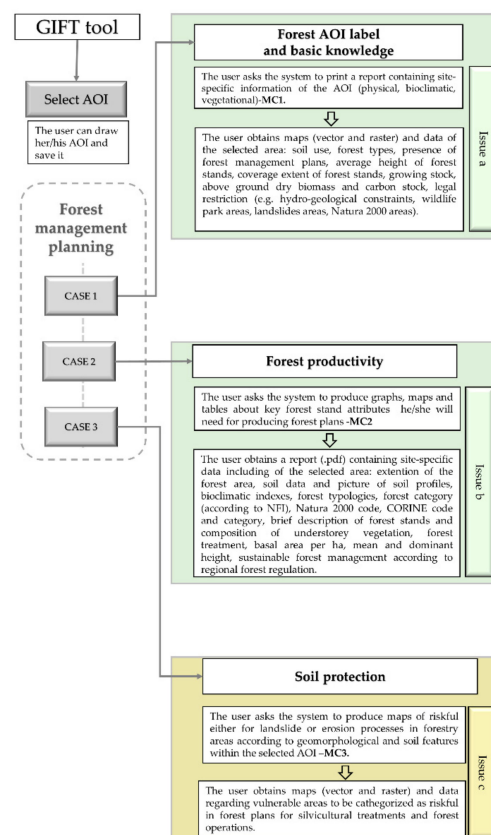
GIFT tool

Select AOI

The user can draw her/his AOI and save it

Forest management planning

CASE 1

CASE 2

CASE 3

Forest AOI label and basic knowledge

The user asks the system to print a report containing site-specific information of the AOI (physical, bioclimatic, vegetational)-**MC1.**

The user obtains maps (vector and raster) and data of the selected area: soil use, forest types, presence of forest management plans, average height of forest stands, coverage extent of forest stands, growing stock, above ground dry biomass and carbon stock, legal restriction (e.g. hydro-geological constraints, wildlife park areas, landslides areas, Natura 2000 areas).

Issue a

Forest productivity

The user asks the system to produce graphs, maps and tables about key forest stand attributes he/she will need for producing forest plans -**MC2**

The user obtains a report (.pdf) containing site-specific data including of the selected area: extention of the forest area, soil data and picture of soil profiles, bioclimatic indexes, forest typologies, forest category (according to NFI), Natura 2000 code, CORINE code and category, brief description of forest stands and composition of understorey vegetation, forest treatment, basal area per ha, mean and dominant height, sustainable forest management according to regional forest regulation.

Issue b

Soil protection

The user asks the system to produce maps of riskful either for landslide or erosion processes in forestry areas according to geomorphological and soil features within the selected AOI -**MC3.**

The user obtains maps (vector and raster) and data regarding vulnerable areas to be cathegorized as riskful in forest plans for silvicultural treatments and forest operations.

Issue c